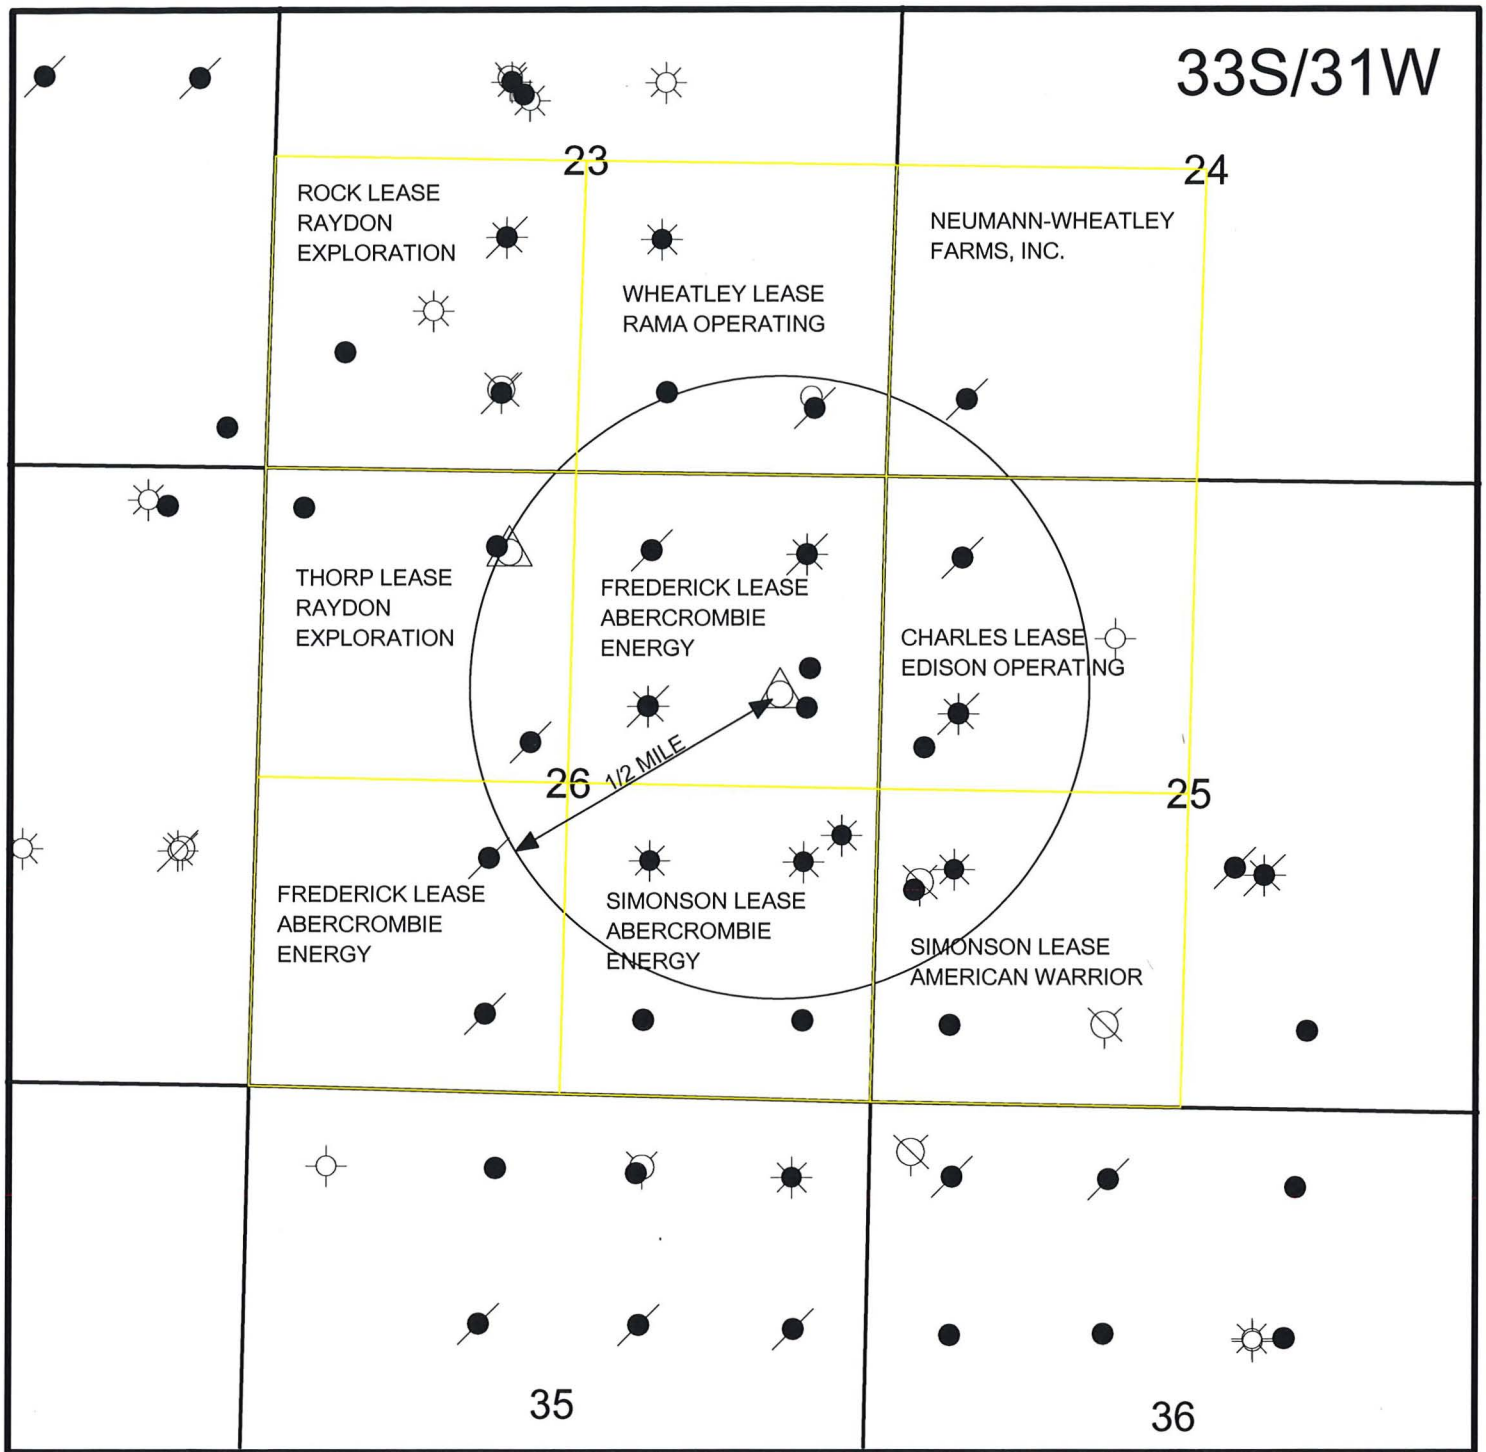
33S/31W

23

24

ROCK LEASE
RAYDON
EXPLORATION

WHEATLEY LEASE
RAMA OPERATING

NEUMANN-WHEATLEY
FARMS, INC.

THORP LEASE
RAYDON
EXPLORATION

FREDERICK LEASE
ABERCROMBIE
ENERGY

CHARLES LEASE
EDISON OPERATING

1/2 MILE

26

25

FREDERICK LEASE
ABERCROMBIE
ENERGY

SIMONSON LEASE
ABERCROMBIE
ENERGY

SIMONSON LEASE
AMERICAN WARRIOR

35

36